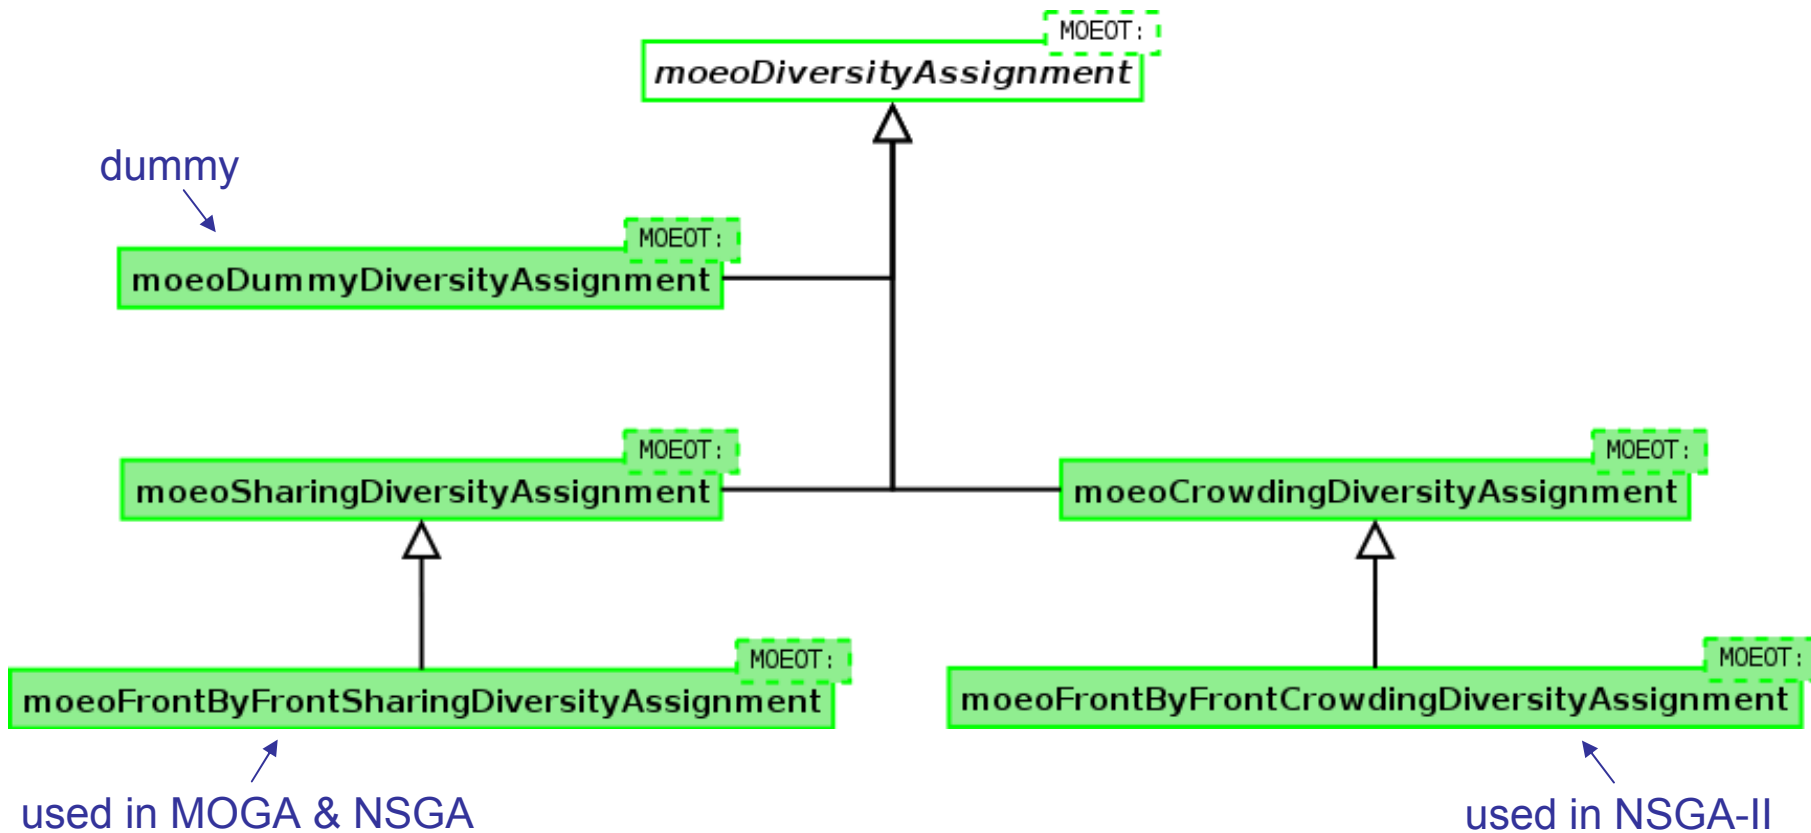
MOEOT:
moeoDiversityAssignment

dummy

MOEOT:
moeoDummyDiversityAssignment

MOEOT:
moeoSharingDiversityAssignment

MOEOT:
moeoCrowdingDiversityAssignment

MOEOT:
moeoFrontByFrontSharingDiversityAssignment

MOEOT:
moeoFrontByFrontCrowdingDiversityAssignment

used in MOGA & NSGA

used in NSGA-II